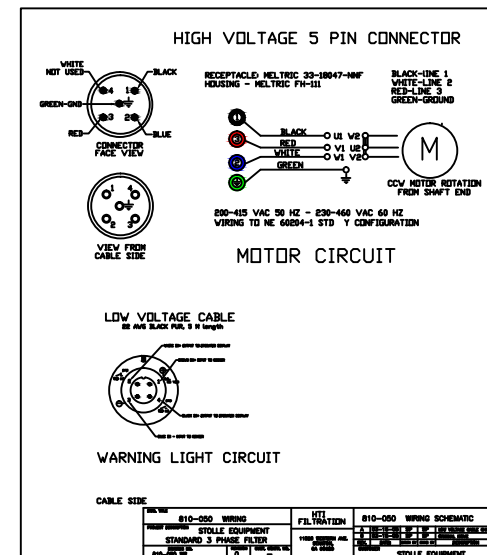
HIGH VOLTAGE 5 PIN CONNECTOR

WHITE NOT USED

BLACK

GREEN-GND

RED

BLUE

4 1

3 2

CONNECTOR FACE VIEW

VIEW FROM CABLE SIDE

RECEPTACLE MELTRIC 33-18047-NNF HOUSING - MELTRIC FH-111

BLACK-LINE 1 WHITE-LINE 2 RED-LINE 3 GREEN-GROUND

BLACK

RED

WHITE

GREEN

U1 V2

V1 U2

W1 V2

M

CCW MOTOR ROTATION FROM SHAFT END

200-415 VAC 50 HZ - 230-460 VAC 60 HZ WIRING TO NE 60204-1 STD Y CONFIGURATION

MOTOR CIRCUIT

LOW VOLTAGE CABLE
22 AWG BLACK PUR, 5 M length

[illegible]

WARNING LIGHT CIRCUIT

CABLE SIDE

| 810-050 WIRING | HTI FILTRATION | 810-050 WIRING SCHEMATIC |
|---|---|---|
| STOLLE EQUIPMENT STANDARD 3 PHASE FILTER | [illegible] | STOLLE EQUIPMENT |
| 810-050 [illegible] | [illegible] | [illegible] |